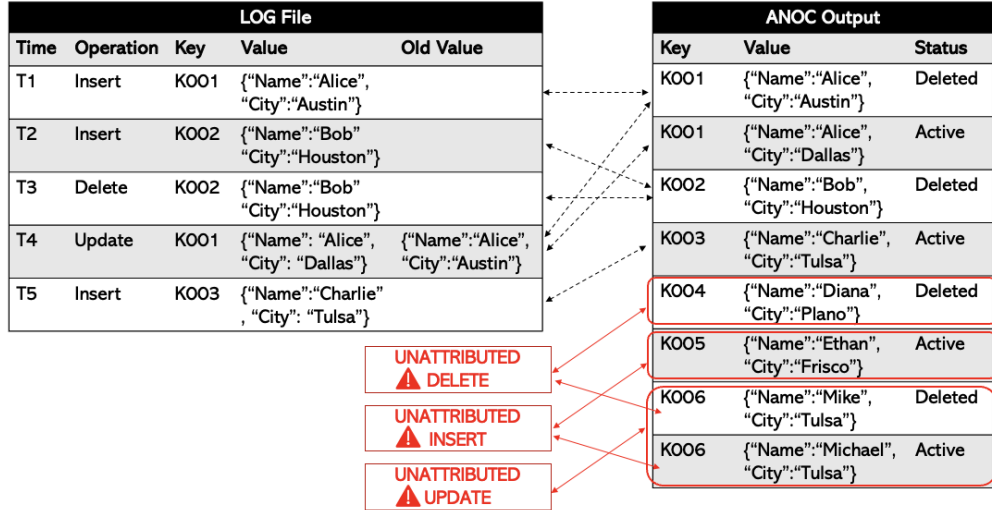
LOG File

| Time | Operation | Key | Value | Old Value |
|---|---|---|---|---|
| T1 | Insert | K001 | {“Name”:“Alice”, “City”:“Austin”} | |
| T2 | Insert | K002 | {“Name”:“Bob” “City”:“Houston”} | |
| T3 | Delete | K002 | {“Name”:“Bob” “City”:“Houston”} | |
| T4 | Update | K001 | {“Name”: “Alice”, “City”: “Dallas”} | {“Name”:“Alice”, “City”:“Austin”} |
| T5 | Insert | K003 | {“Name”:“Charlie” , “City”: “Tulsa”} | |

ANOC Output

| Key | Value | Status |
|---|---|---|
| K001 | {“Name”:“Alice”, “City”:“Austin”} | Deleted |
| K001 | {“Name”:“Alice”, “City”:“Dallas”} | Active |
| K002 | {“Name”:“Bob”, “City”:“Houston”} | Deleted |
| K003 | {“Name”:“Charlie”, “City”:“Tulsa”} | Active |
| K004 | {“Name”:“Diana”, “City”:“Plano”} | Deleted |
| K005 | {“Name”:“Ethan”, “City”:“Frisco”} | Active |
| K006 | {“Name”:“Mike”, “City”:“Tulsa”} | Deleted |
| K006 | {“Name”:“Michael”, “City”:“Tulsa”} | Active |

UNATTRIBUTED
DELETE

UNATTRIBUTED
INSERT

UNATTRIBUTED
UPDATE